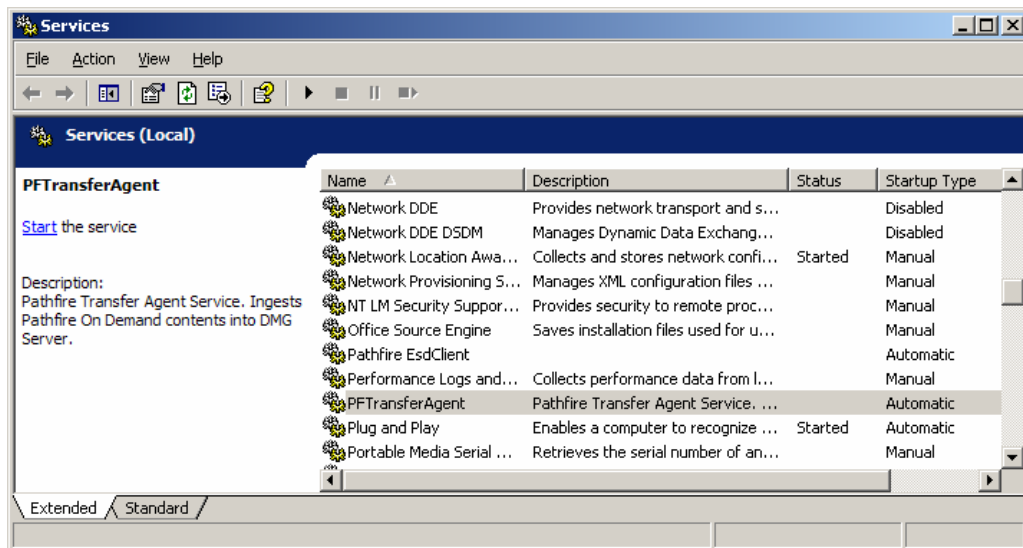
Services

File Action View Help

Services (Local)

PFTransferAgent

Start the service

Description:
Pathfire Transfer Agent Service. Ingests Pathfire On Demand contents into DMG Server.

| Name | Description | Status | Startup Type |
|---|---|---|---|
| Network DDE | Provides network transport and s... | | Disabled |
| Network DDE DSDM | Manages Dynamic Data Exchang... | | Disabled |
| Network Location Awa... | Collects and stores network confi... | Started | Manual |
| Network Provisioning S... | Manages XML configuration files ... | | Manual |
| NT LM Security Suppor... | Provides security to remote proc... | | Manual |
| Office Source Engine | Saves installation files used for u... | | Manual |
| Pathfire EsdClient | | | Automatic |
| Performance Logs and... | Collects performance data from l... | | Manual |
| PFTransferAgent | Pathfire Transfer Agent Service. ... | | Automatic |
| Plug and Play | Enables a computer to recognize ... | Started | Automatic |
| Portable Media Serial ... | Retrieves the serial number of an... | | Manual |

Extended Standard